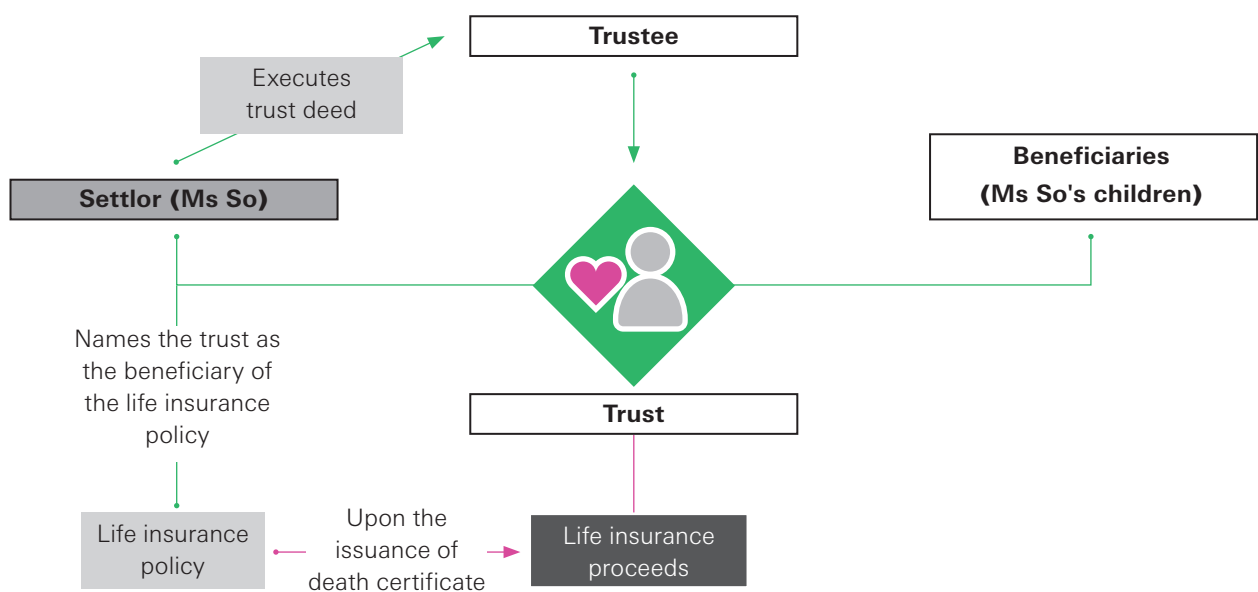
Trustee

Executes trust deed

Beneficiaries (Ms So's children)

Settlor (Ms So)

Names the trust as the beneficiary of the life insurance policy

Trust

Life insurance policy

Upon the issuance of death certificate

Life insurance proceeds